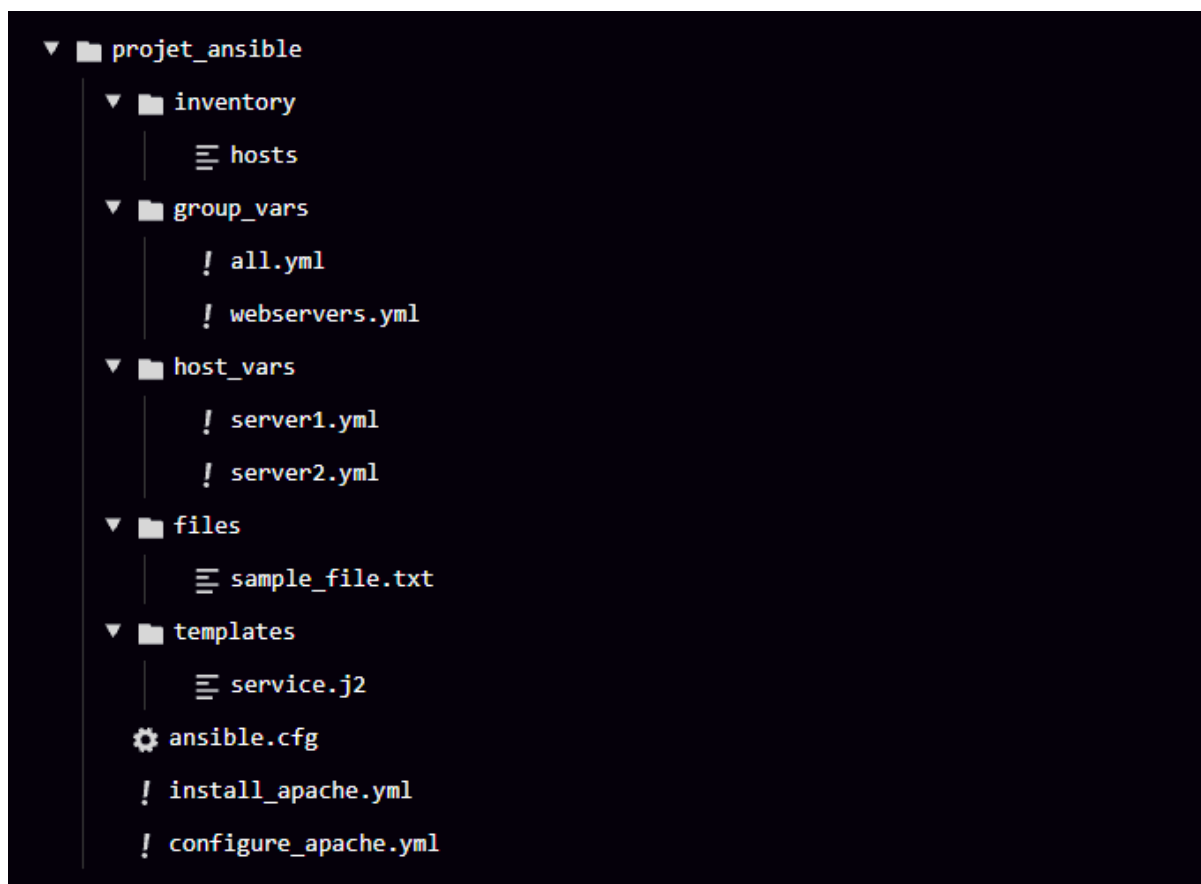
projet_ansible
inventory
hosts
group_vars
! all.yml
! webservers.yml
host_vars
! server1.yml
! server2.yml
files
sample_file.txt
templates
service.j2
ansible.cfg
! install_apache.yml
! configure_apache.yml